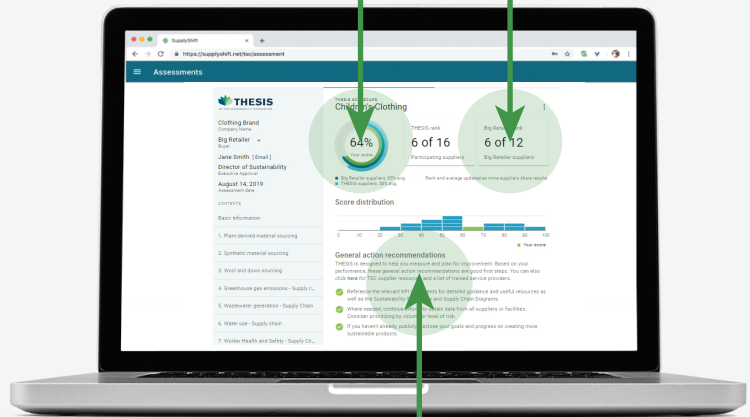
SupplyShift

https://supplyshift.net/tsc/assessment

Assessments

THESIS
BY THE SUSTAINABILITY CONSORTIUM

Clothing Brand
Company Name

Big Retailer
Buyer

Jane Smith [Email]
Director of Sustainability
Executive Approval

August 14, 2019
Assessment date

CONTENTS

Basic Information

1. Plant-derived material sourcing

2. Synthetic material sourcing

3. Wool and down sourcing

4. Greenhouse gas emissions - Supply c...

5. Wastewater generation - Supply Chain

6. Water use - Supply chain

7. Worker Health and Safety - Supply Ch...

THESIS SCORECARD
Children's Clothing

64%
Your score

THESIS rank
6 of 16
Participating suppliers

Big Retailer rank
6 of 12
Big Retailer suppliers

Big Retailer suppliers, 60% avg.
THESIS suppliers, 56% avg.

Rank and average updated as more suppliers share results.

Score distribution

0 10 20 30 40 50 60 70 80 90 100

Your score

General action recommendations

THESIS is designed to help you measure and plan for improvement. Based on your performance, these general action recommendations are good first steps. You can also click here for TSC supplier resources and a list of trained service providers.

Reference the relevant KPI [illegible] for detailed guidance and useful resources as well as the Sustainability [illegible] and Supply Chain Diagrams.

Where needed, continue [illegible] data from all suppliers or facilities. Consider prioritizing by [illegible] level of risk.

If you haven't already, publicly disclose your goals and progress on creating more sustainable products.